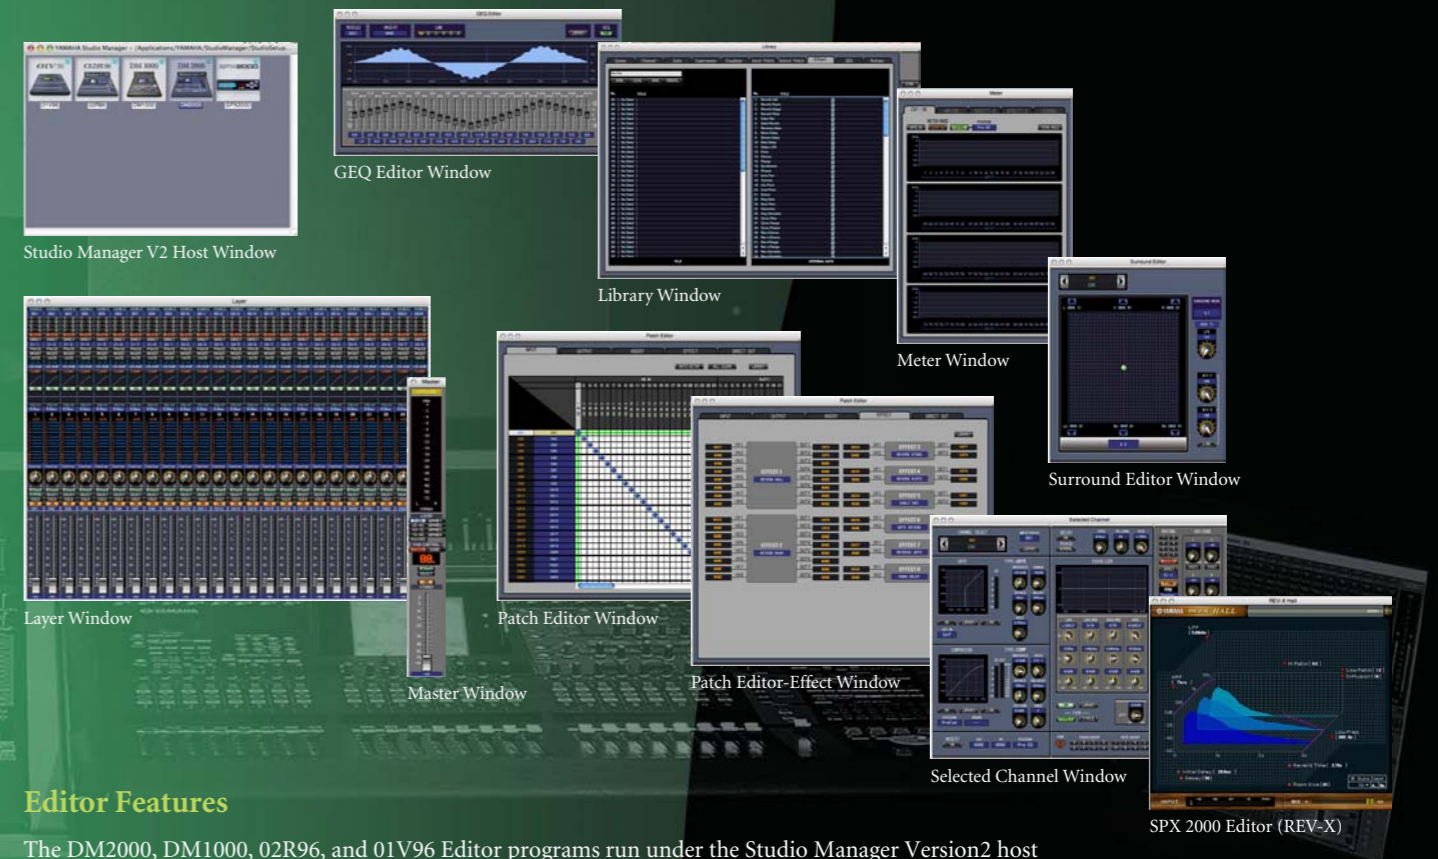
GEQ Editor Window

Studio Manager V2 Host Window

Library Window

Meter Window

Surround Editor Window

Layer Window

Patch Editor Window

Master Window

Patch Editor-Effect Window

Selected Channel Window

SPX 2000 Editor (REV-X)

Editor Features

The DM2000, DM1000, 02R96, and 01V96 Editor programs run under the Studio Manager Version2 host